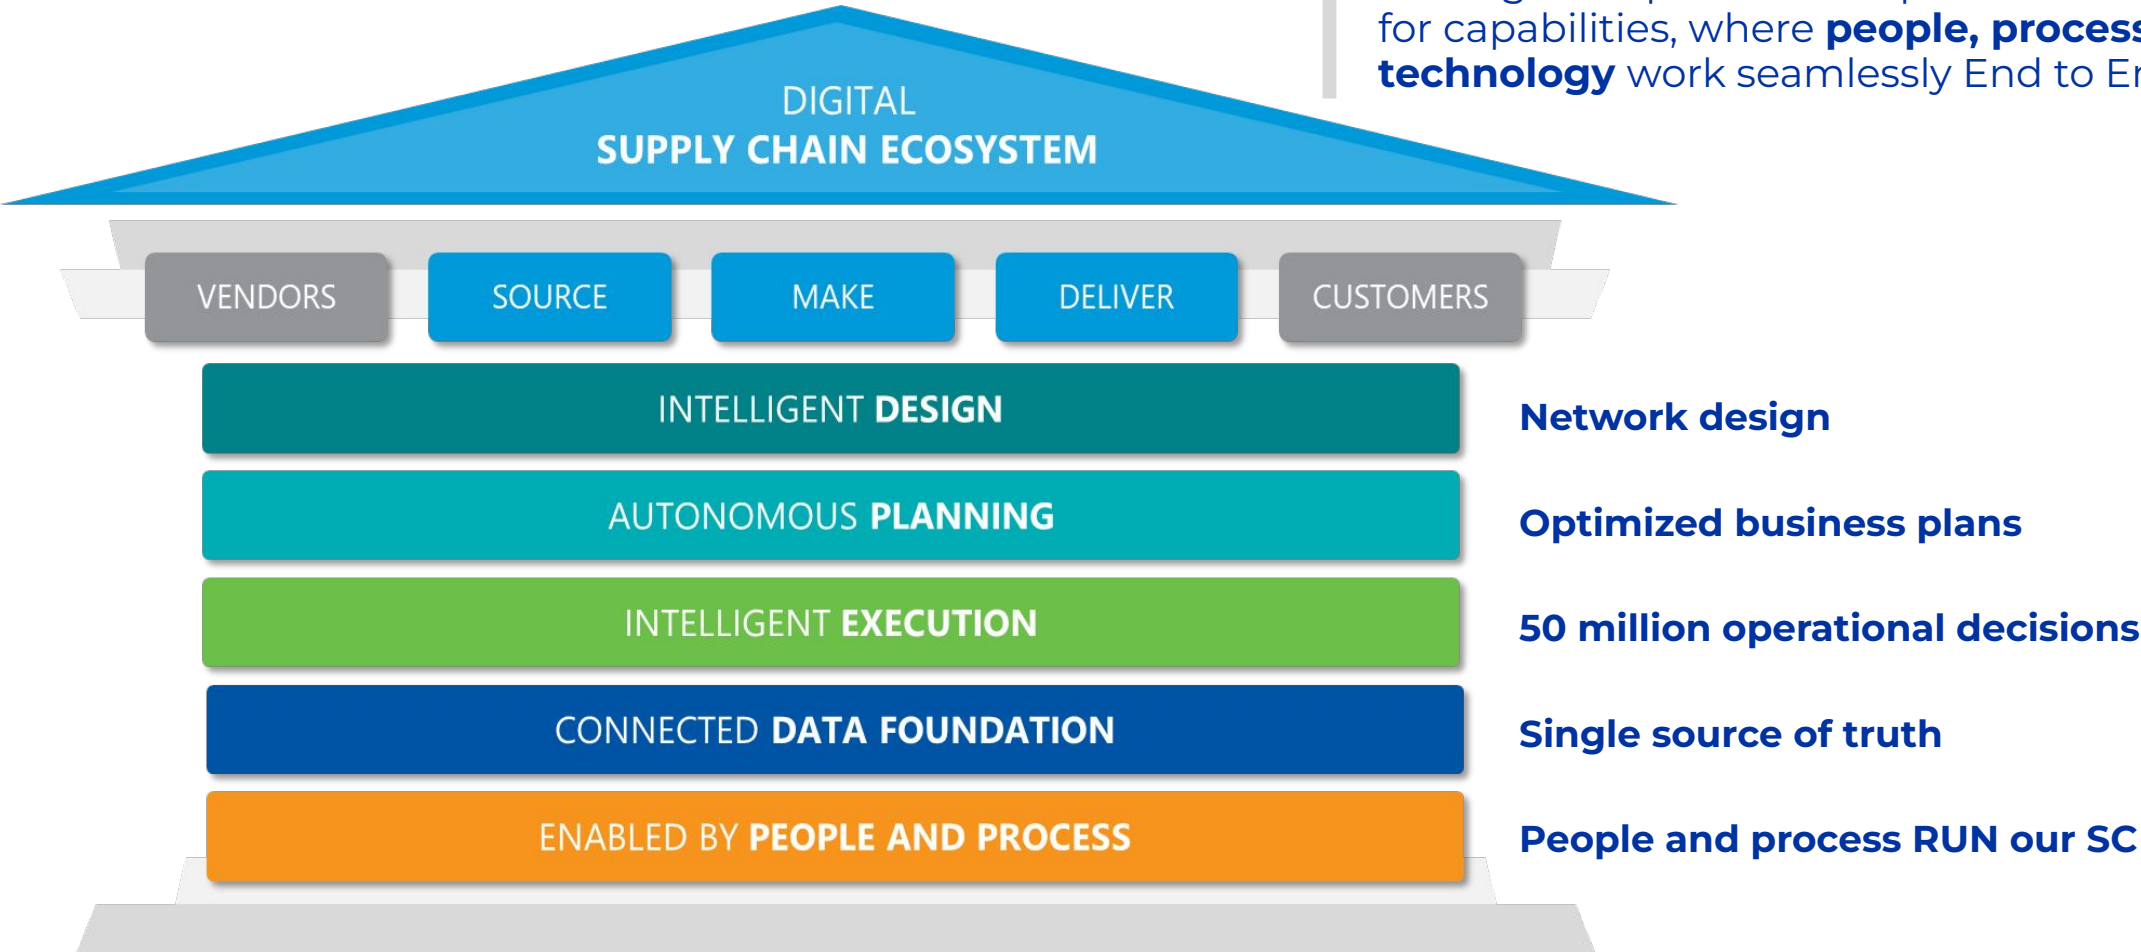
DIGITAL
SUPPLY CHAIN ECOSYSTEM

VENDORS
SOURCE
MAKE
DELIVER
CUSTOMERS

INTELLIGENT DESIGN
AUTONOMOUS PLANNING
INTELLIGENT EXECUTION
CONNECTED DATA FOUNDATION
ENABLED BY PEOPLE AND PROCESS

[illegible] for capabilities, where people, process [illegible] technology work seamlessly End to E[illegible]

Network design

Optimized business plans

50 million operational decisions

Single source of truth

People and process RUN our SC